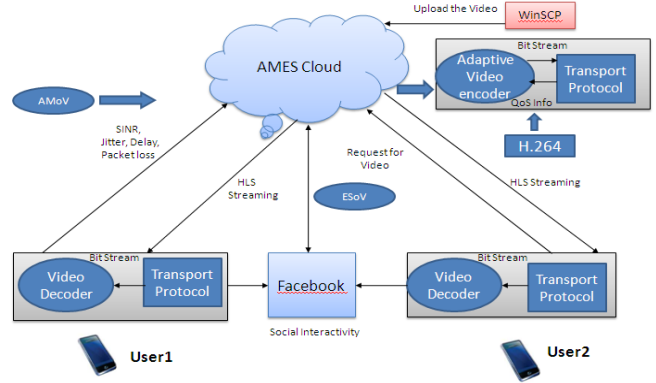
Upload the Video

WinSCP

AMES Cloud

Bit Stream

Adaptive Video encoder

Transport Protocol

QoS Info

H.264

AMoV

SINR, Jitter, Delay, Packet loss

Request for Video

HLS Streaming

HLS Streaming

ESoV

Bit Stream

Video Decoder

Transport Protocol

Facebook

Bit Stream

Video Decoder

Transport Protocol

Social Interactivity

User1

User2